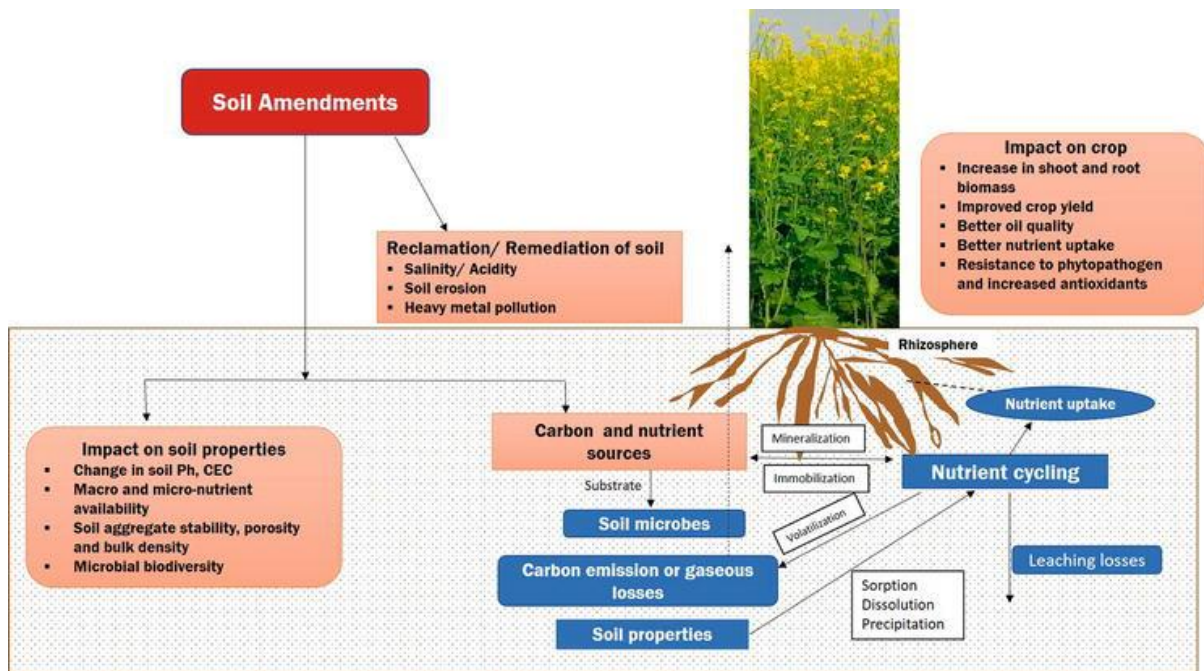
Soil Amendments

Reclamation/ Remediation of soil
- Salinity/ Acidity
- Soil erosion
- Heavy metal pollution

Impact on crop
- Increase in shoot and root biomass
- Improved crop yield
- Better oil quality
- Better nutrient uptake
- Resistance to phytopathogen and increased antioxidants

Rhizosphere

Nutrient uptake

Impact on soil properties
- Change in soil Ph, CEC
- Macro and micro-nutrient availability
- Soil aggregate stability, porosity and bulk density
- Microbial biodiversity

Carbon and nutrient sources

Mineralization

Immobilization

Nutrient cycling

Substrate

Soil microbes

Volatilization

Carbon emission or gaseous losses

Leaching losses

Sorption
Dissolution
Precipitation

Soil properties